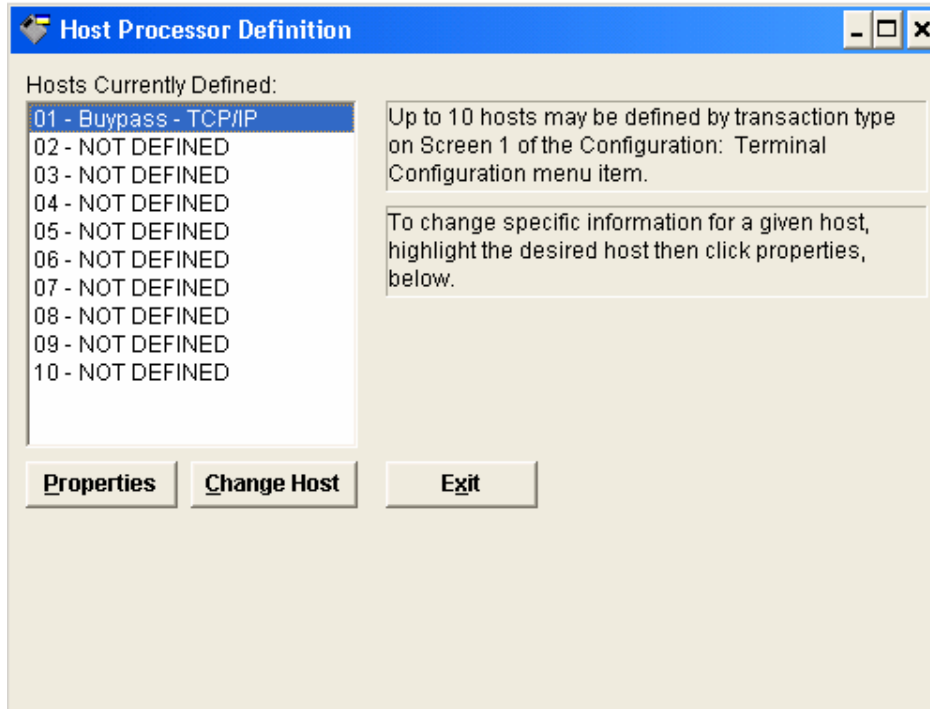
Host Processor Definition

Hosts Currently Defined:

01 - Buypass - TCP/IP
02 - NOT DEFINED
03 - NOT DEFINED
04 - NOT DEFINED
05 - NOT DEFINED
06 - NOT DEFINED
07 - NOT DEFINED
08 - NOT DEFINED
09 - NOT DEFINED
10 - NOT DEFINED

Up to 10 hosts may be defined by transaction type on Screen 1 of the Configuration: Terminal Configuration menu item.

To change specific information for a given host, highlight the desired host then click properties, below.

Properties

Change Host

Exit